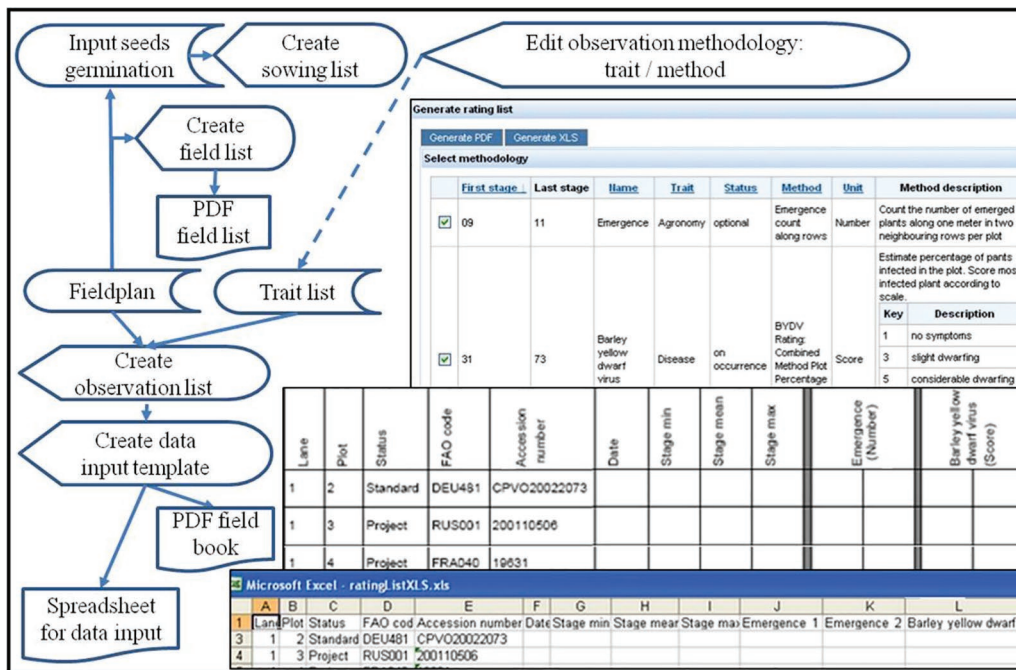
Input seeds germination

Create sowing list

Edit observation methodology: trait / method

Create field list

PDF field list

Fieldplan

Trait list

Create observation list

Create data input template

PDF field book

Spreadsheet for data input

Generate rating list

Generate PDF | Generate XLS

Select methodology

| | First stage | Last stage | Name | Trait | Status | Method | Unit | Method description |
|---|---|---|---|---|---|---|---|---|
| ☑ | 09 | 11 | Emergence | Agronomy | optional | Emergence count along rows | Number | Count the number of emerged plants along one meter in two neighbouring rows per plot |
| ☑ | 31 | 73 | Barley yellow dwarf virus | Disease | on occurrence | BYDV Rating: Combined Method Plot Percentage | Score | Estimate percentage of pants infected in the plot. Score mos infected plant according to scale. |

| Key | Description |
|---|---|
| 1 | no symptoms |
| 3 | slight dwarfing |
| 5 | considerable dwarfing |

| Lane | Plot | Status | FAO code | Accession number | Date | Stage min | Stage mean | Stage max | Emergence (Number) | | Barley yellow dwarf virus (Score) |
|---|---|---|---|---|---|---|---|---|---|---|---|
| 1 | 2 | Standard | DEU481 | CPVO20022073 | | | | | | | |
| 1 | 3 | Project | RUS001 | 200110506 | | | | | | | |
| 1 | 4 | Project | FRA040 | 19631 | | | | | | | |

Microsoft Excel - ratingListXLS.xls

| | A | B | C | D | E | F | G | H | I | J | K | L |
|---|---|---|---|---|---|---|---|---|---|---|---|---|
| 1 | Lane | Plot | Status | FAO cod | Accession number | Date | Stage min | Stage mear | Stage ma | Emergence 1 | Emergence 2 | Barley yellow dwarf |
| 3 | 1 | 2 | Standard | DEU481 | CPVO20022073 | | | | | | | |
| 4 | 1 | 3 | Project | RUS001 | 200110506 | | | | | | | |